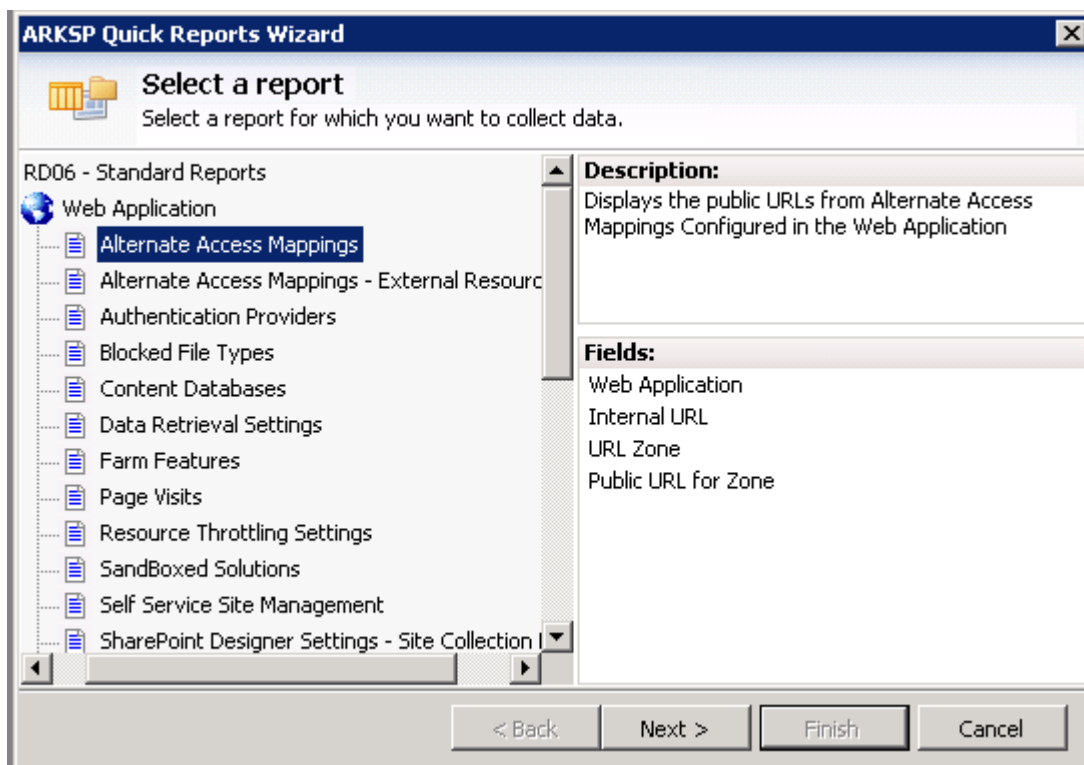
ARKSP Quick Reports Wizard

Select a report
Select a report for which you want to collect data.

RD06 - Standard Reports
Web Application
Alternate Access Mappings
Alternate Access Mappings - External Resourc
Authentication Providers
Blocked File Types
Content Databases
Data Retrieval Settings
Farm Features
Page Visits
Resource Throttling Settings
SandBoxed Solutions
Self Service Site Management
SharePoint Designer Settings - Site Collection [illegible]

Description:
Displays the public URLs from Alternate Access Mappings Configured in the Web Application

Fields:
Web Application
Internal URL
URL Zone
Public URL for Zone

< Back
Next >
Finish
Cancel